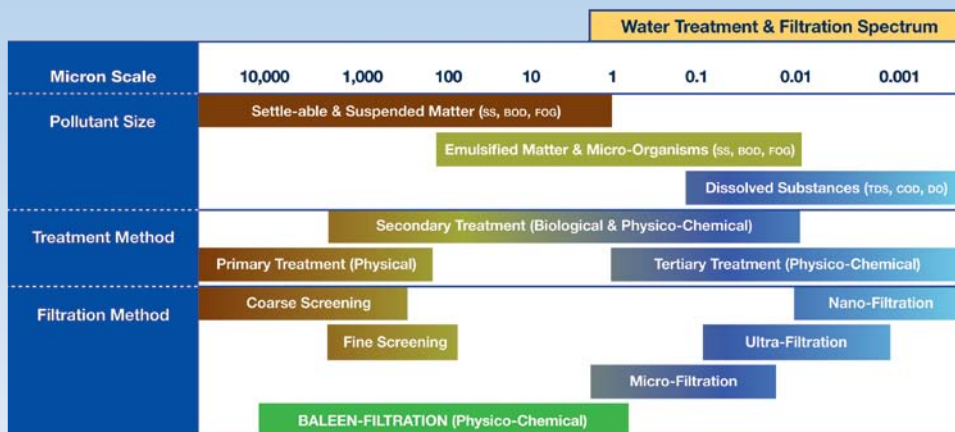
Water Treatment & Filtration Spectrum

| Micron Scale | 10,000 | 1,000 | 100 | 10 | 1 | 0.1 | 0.01 | 0.001 |
|---|---|---|---|---|---|---|---|---|

Pollutant Size

Settle-able & Suspended Matter (SS, BOD, FOG)

Emulsified Matter & Micro-Organisms (SS, BOD, FOG)

Dissolved Substances (TDS, COD, DO)

Treatment Method

Secondary Treatment (Biological & Physico-Chemical)

Primary Treatment (Physical)

Tertiary Treatment (Physico-Chemical)

Filtration Method

Coarse Screening

Nano-Filtration

Fine Screening

Ultra-Filtration

Micro-Filtration

BALEEN-FILTRATION (Physico-Chemical)